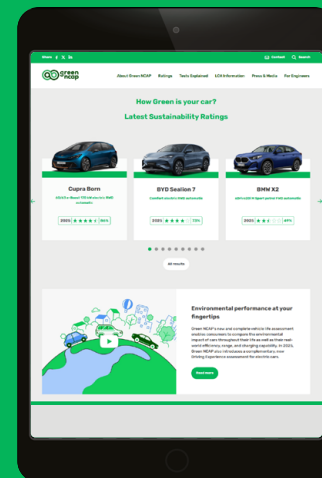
Share f X in

Contact Search

Green NCAP

About Green NCAP Ratings Tests Explained LCA Information Press & Media For Engineers

How Green is your car?

Latest Sustainability Ratings

Cupra Born

2023 ★★★★ 86%

BYD Sealion 7

2025 ★★★ 73%

BMW X2

2024 ★★ 61%

All results

Environmental performance at your fingertips

Green NCAP's new and complete vehicle life assessment enables consumers to compare the environmental impact of cars throughout their life as well as their real-world efficiency, range, and charging capability. In 2025, Green NCAP also introduces a complementary, new Driving Experience assessment for electric cars.

Read more